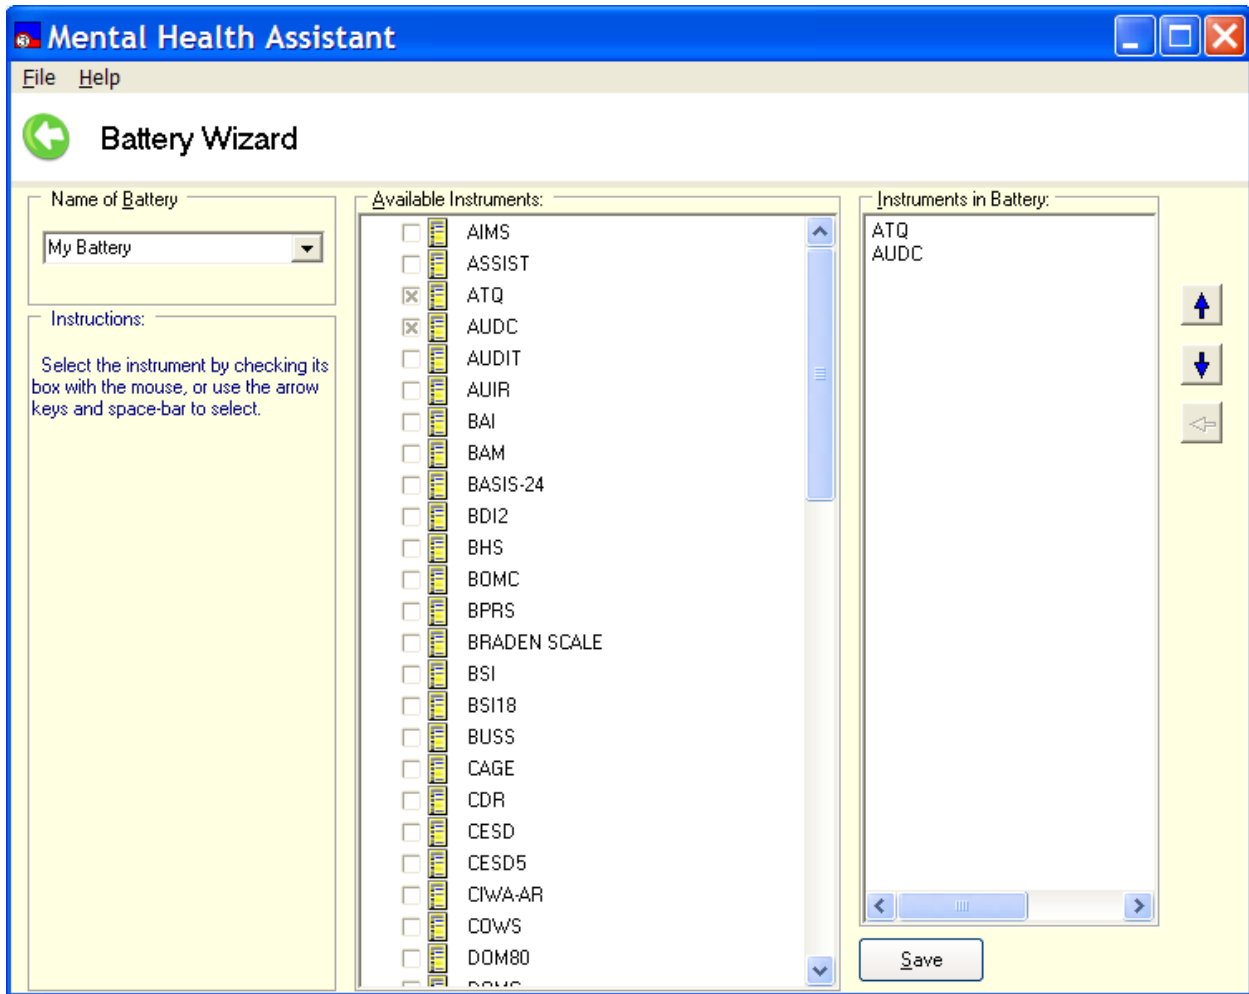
Mental Health Assistant

File Help

Battery Wizard

Name of Battery

My Battery

Instructions:

Select the instrument by checking its box with the mouse, or use the arrow keys and space-bar to select.

Available Instruments:

AIMS
ASSIST
ATQ
AUDC
AUDIT
AUIR
BAI
BAM
BASIS-24
BDI2
BHS
BOMC
BPRS
BRADEN SCALE
BSI
BSI18
BUSS
CAGE
CDR
CESD
CESD5
CIWA-AR
COWS
DOM80
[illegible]

Instruments in Battery:

ATQ
AUDC

Save